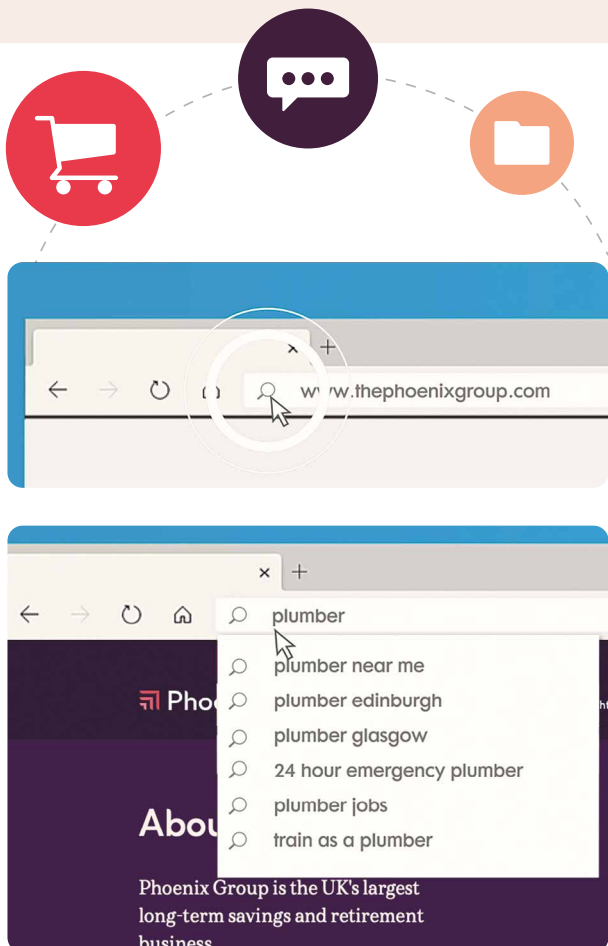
× +

www.thephoenixgroup.com

× +

plumber

plumber near me

plumber edinburgh

plumber glasgow

24 hour emergency plumber

plumber jobs

train as a plumber

Phoe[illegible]

Abou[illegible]

Phoenix Group is the UK's largest long-term savings and retirement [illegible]